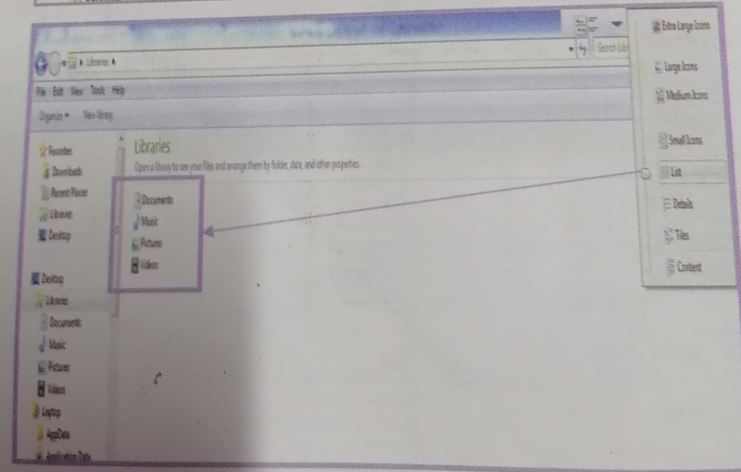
Libraries ▸

Search Lib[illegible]

File Edit View Tools Help

Organize ▾ New library

Favorites
Downloads
Recent Places
Libraries
Desktop

Desktop
Libraries
Documents
Music
Pictures
Videos
Laptop
AppData
Application Data

Libraries
Open a library to see your files and arrange them by folder, date, and other properties.

Documents
Music
Pictures
Videos

Extra Large Icons
Large Icons
Medium Icons
Small Icons
List
Details
Tiles
Content